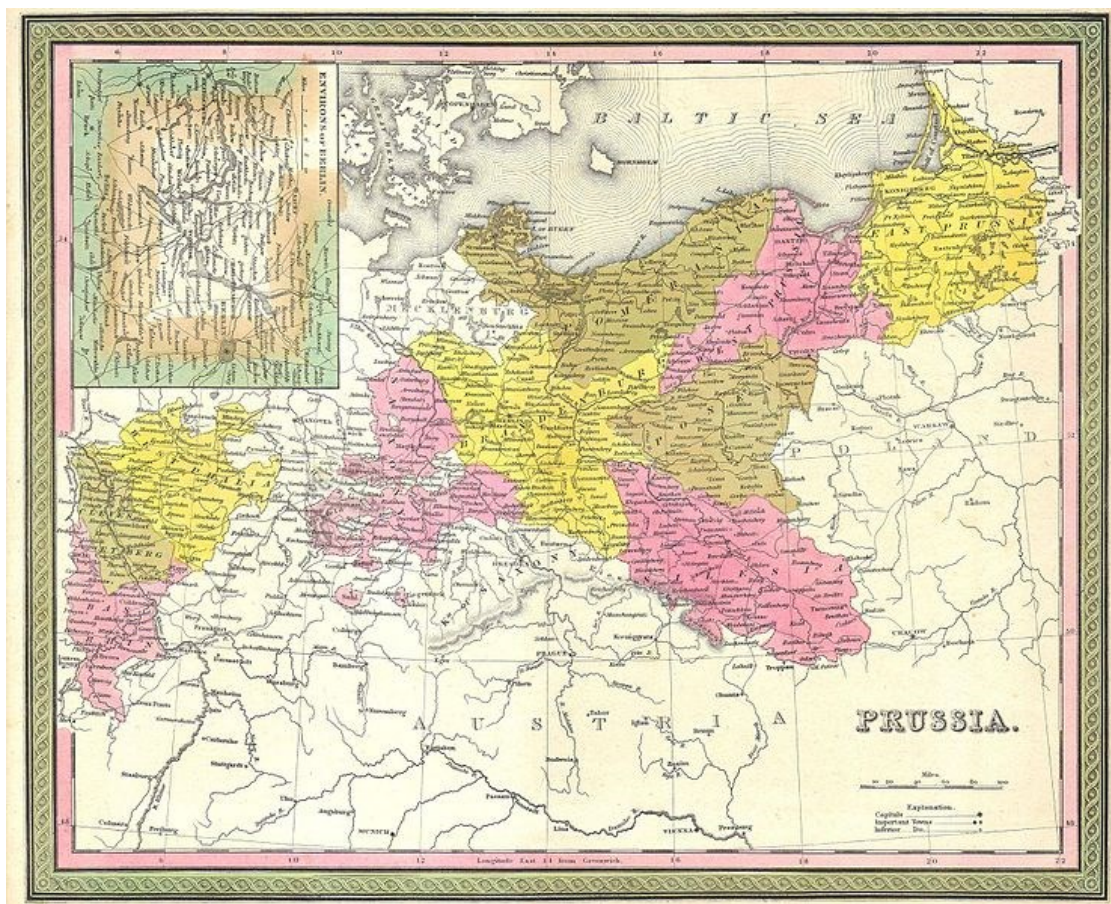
PRUSSIA.

BALTIC SEA

ENVIRONS of BERLIN

EAST PRUSSIA

POMERANIA

WEST PRUSSIA

POSEN

BRANDENBURG

SILESIA

SAXONY

WESTPHALIA

RHENISH PRUSSIA

MECKLENBURG

POLAND

AUSTRIA

KONIGSBERG

DANTZIC

BERLIN

WARSAW

CRACOW

PRAGUE

VIENNA

MUNICH

BORNHOLM

COPENHAGEN

DRESDEN

HANOVER

Explanation.
Capitals
Important Towns
Inferior Do.

Miles.

Longitude East 14 from Greenwich.

6 8 10 12 14 16 18 20 22

54 52 50 48